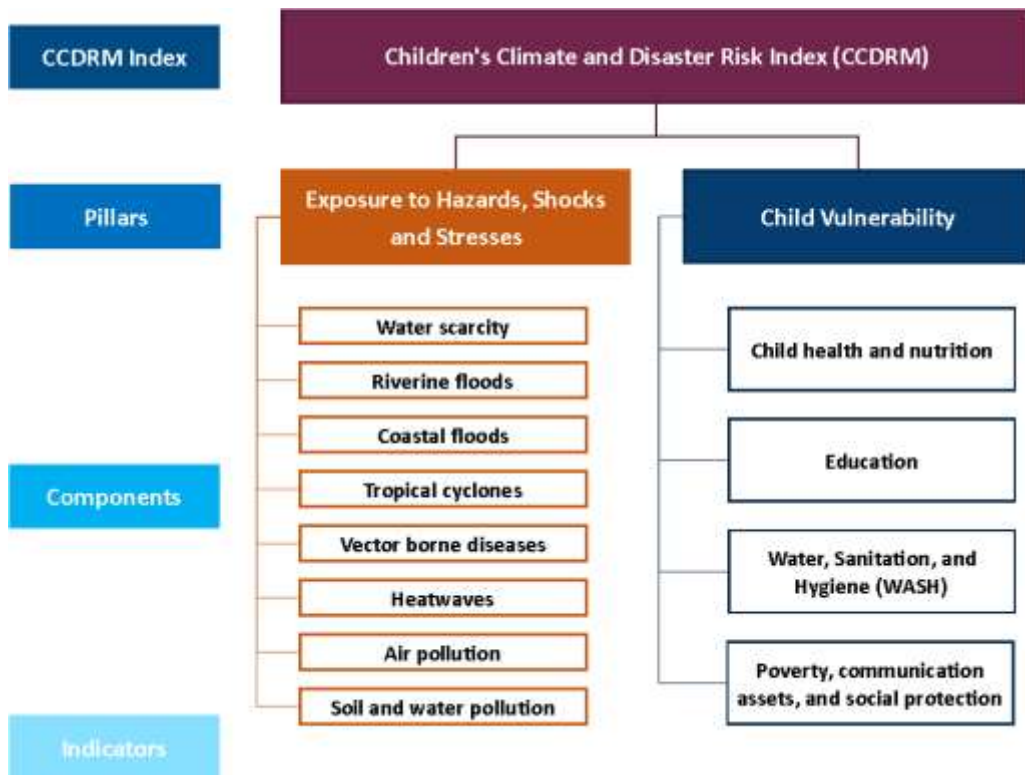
CCDRM Index

Children's Climate and Disaster Risk Index (CCDRM)

Pillars

Exposure to Hazards, Shocks and Stresses

Child Vulnerability

Components

Water scarcity

Riverine floods

Coastal floods

Tropical cyclones

Vector borne diseases

Heatwaves

Air pollution

Soil and water pollution

Child health and nutrition

Education

Water, Sanitation, and Hygiene (WASH)

Poverty, communication assets, and social protection

Indicators